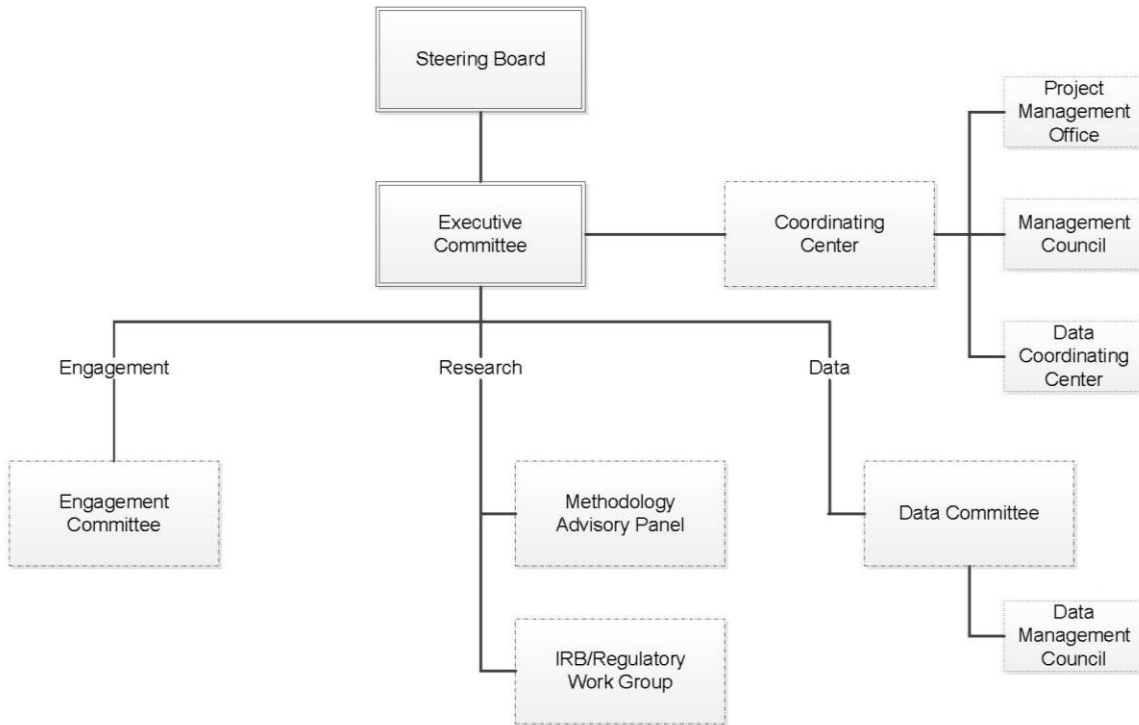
Steering Board

Executive Committee

Coordinating Center

Project Management Office

Management Council

Data Coordinating Center

Engagement

Research

Data

Engagement Committee

Methodology Advisory Panel

IRB/Regulatory Work Group

Data Committee

Data Management Council